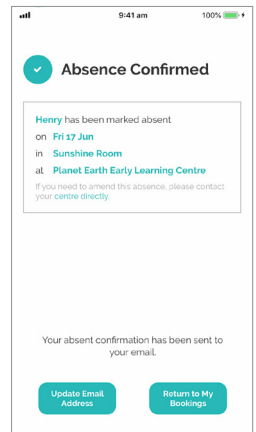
9:41 am
100%

Absence Confirmed

Henry has been marked absent
on Fri 17 Jun
in Sunshine Room
at Planet Earth Early Learning Centre
If you need to amend this absence, please contact your centre directly.

Your absent confirmation has been sent to your email.

Update Email Address

Return to My Bookings